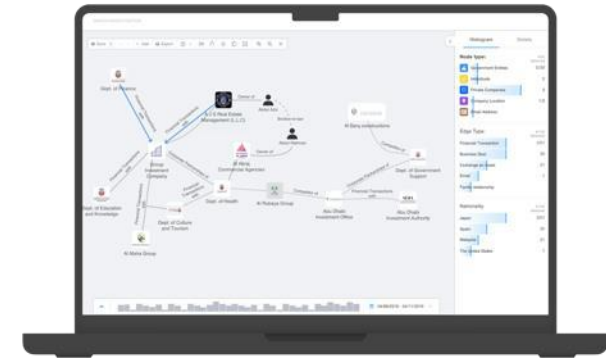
Dept. of Finance

A C G Real Estate Management (L.L.C)

Owner of

Group Investment Company

Al Barq Commercial Agencies

Owner of

Al Barq constructions

Dept. of Education and Knowledge

Dept. of Health

Al Rubaya Group

Connected to

Abu Dhabi Investment Office

Abu Dhabi Investment Authority

Dept. of Government Support

Dept. of Culture and Tourism

Al Maha Group

Financial Transactions

Histogram

Node type:

Government Entities

Individuals

Private Companies

Company Location

Email Address

Edge Type:

Financial Transaction

Business Deal

Exchange an email

Email

Nationality

Japan

Spain

Malaysia

The United States